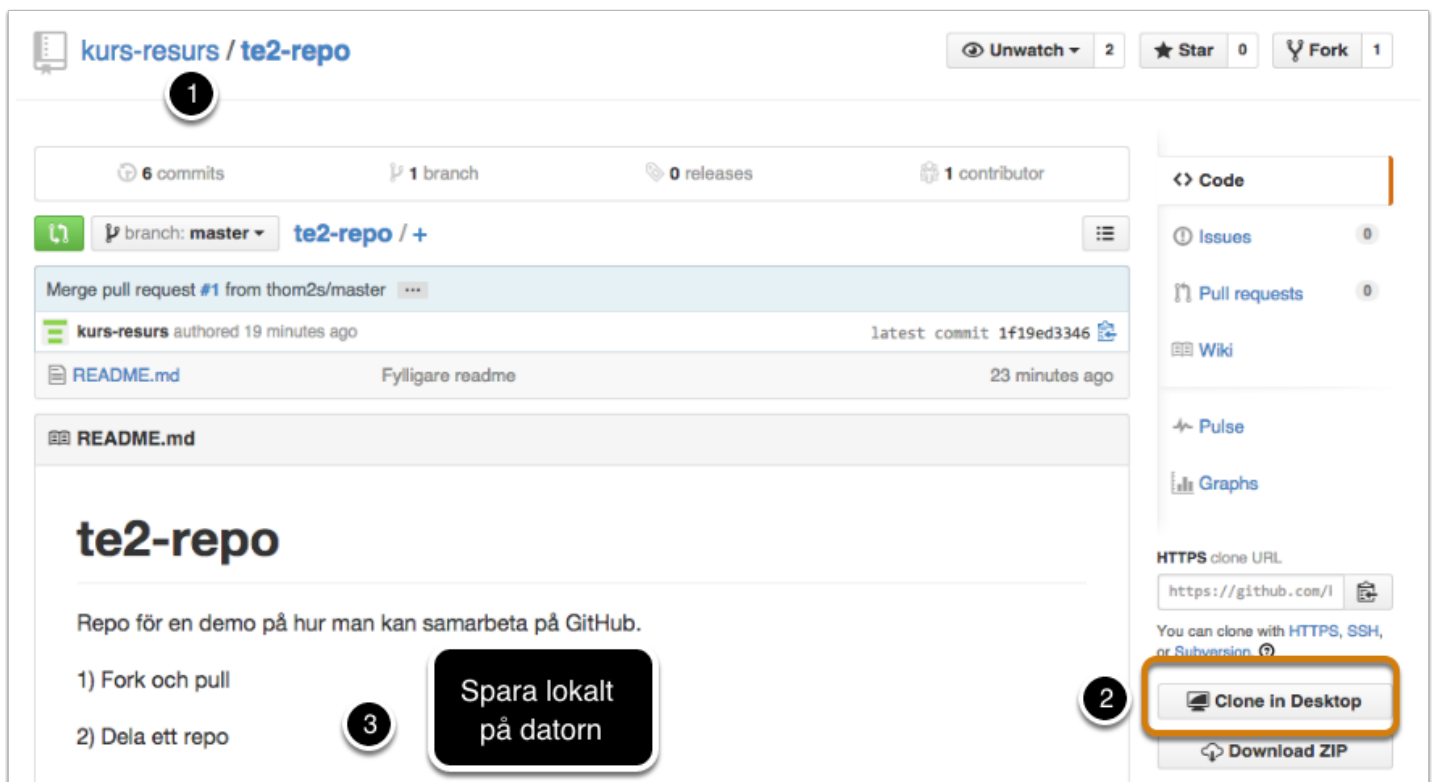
kurs-resurs / te2-repo

1

Unwatch 2 Star 0 Fork 1

6 commits 1 branch 0 releases 1 contributor

branch: master te2-repo / +

Merge pull request #1 from thom2s/master ...

kurs-resurs authored 19 minutes ago latest commit 1f19ed3346

README.md Fylligare readme 23 minutes ago

README.md

te2-repo

Repo för en demo på hur man kan samarbeta på GitHub.

1) Fork och pull

2) Dela ett repo

3

Spara lokalt på datorn

Code

Issues 0

Pull requests 0

Wiki

Pulse

Graphs

HTTPS clone URL

https://github.com/l

You can clone with HTTPS, SSH, or Subversion.

2

Clone in Desktop

Download ZIP